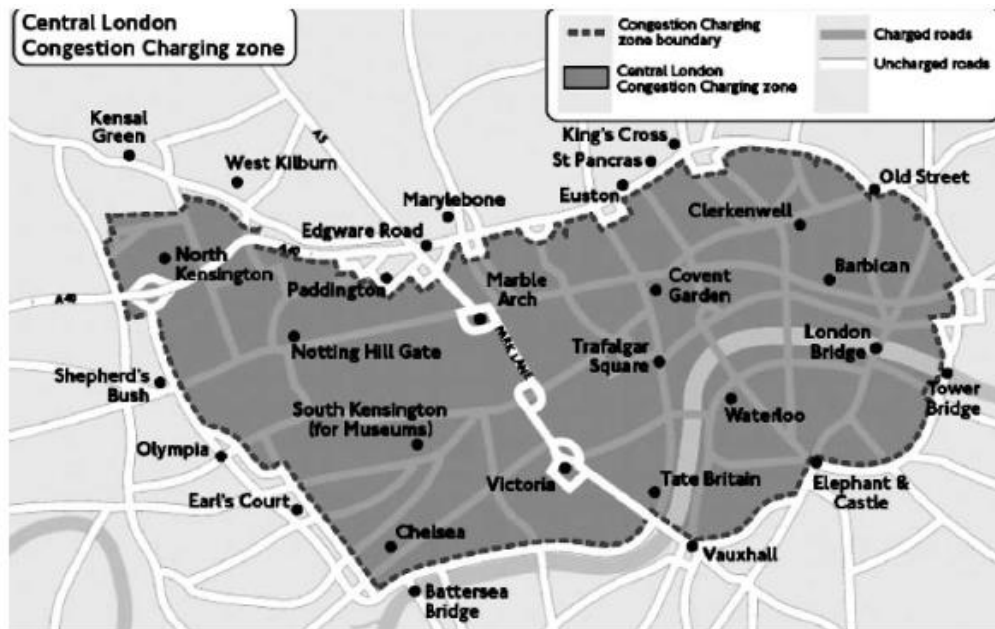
Central London Congestion Charging zone

Congestion Charging zone boundary

Central London Congestion Charging zone

Charged roads

Uncharged roads

Kensal Green

West Kilburn

A5

King's Cross

St Pancras

Euston

Marylebone

Old Street

Clerkenwell

Edgware Road

North Kensington

A40

A40

Paddington

Marble Arch

Covent Garden

Barbican

PARK LANE

Notting Hill Gate

Trafalgar Square

London Bridge

Shepherd's Bush

Tower Bridge

South Kensington (for Museums)

Waterloo

Olympia

Victoria

Tate Britain

Elephant & Castle

Earl's Court

Chelsea

Vauxhall

Battersea Bridge